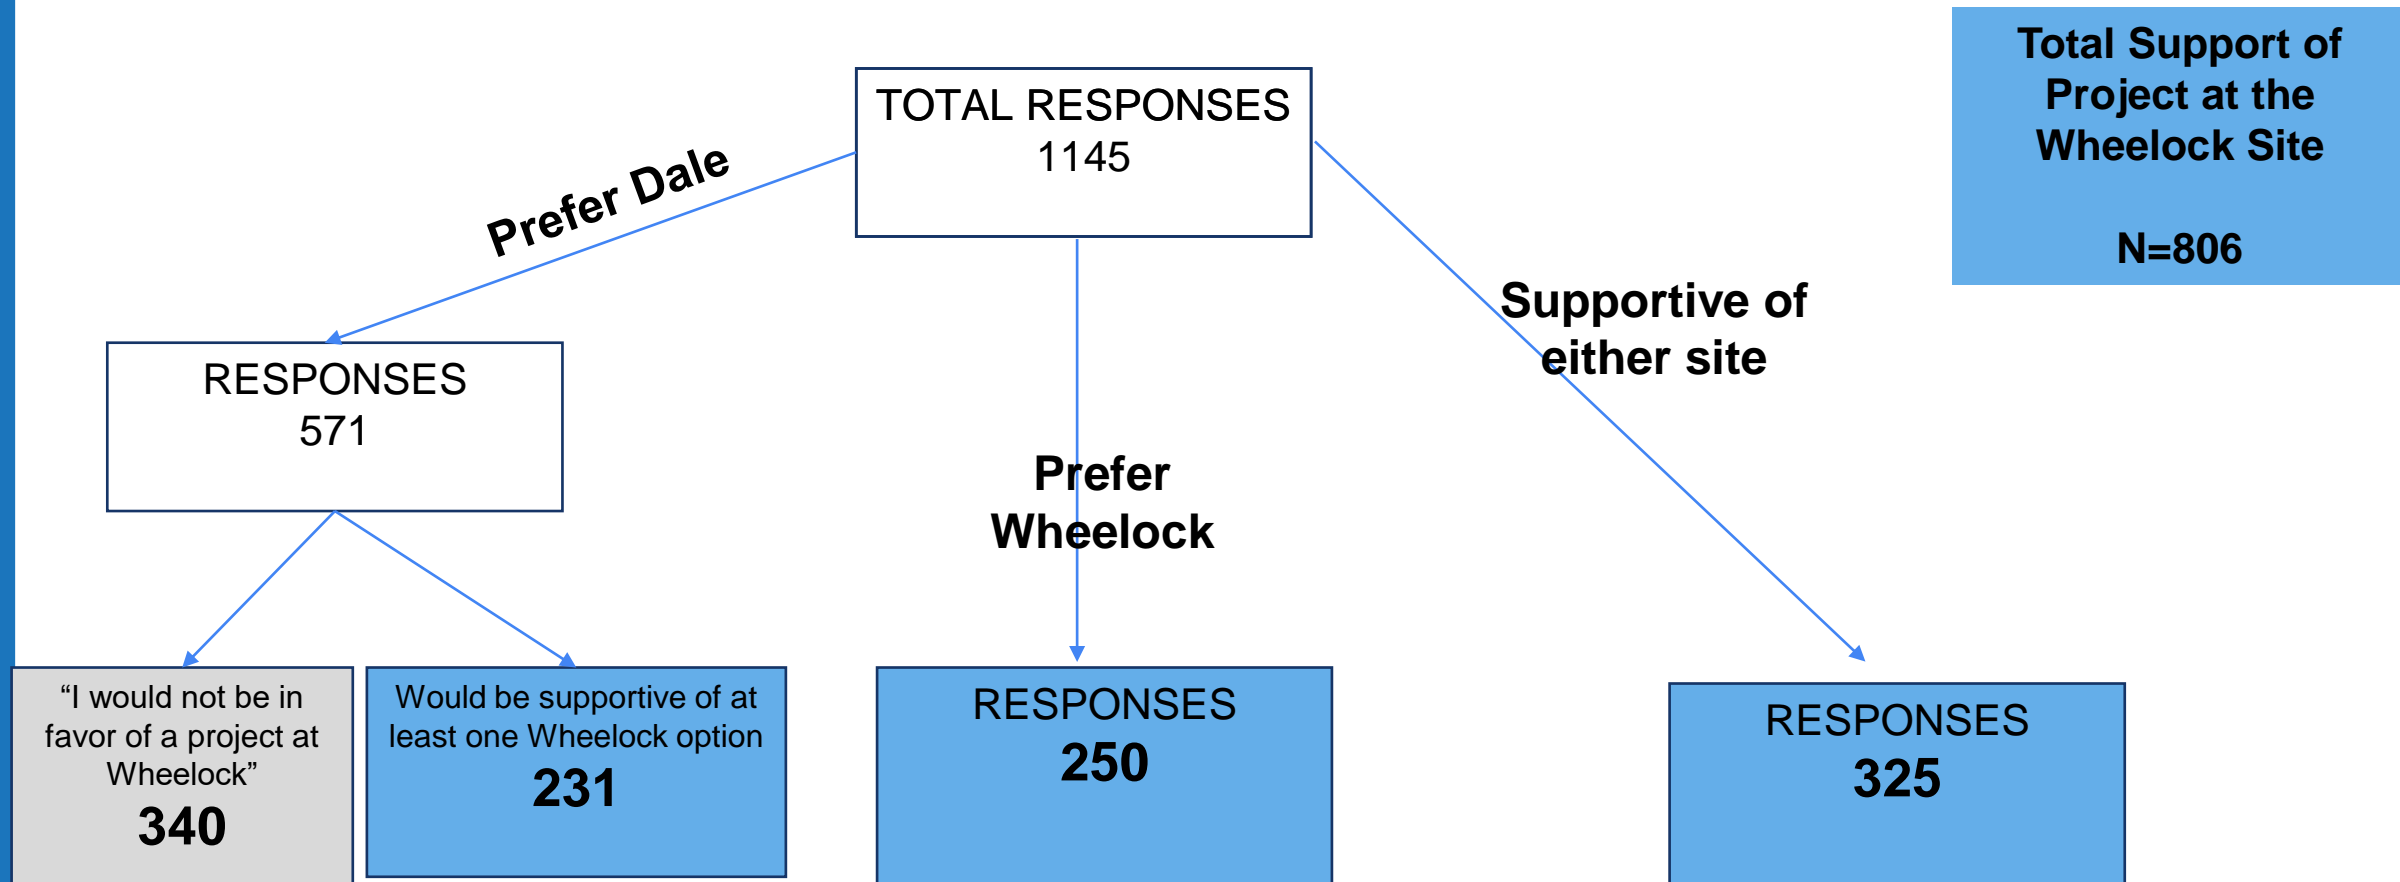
TOTAL RESPONSES
1145

Total Support of Project at the Wheelock Site

N=806

Prefer Dale

Supportive of either site

RESPONSES
571

Prefer Wheelock

“I would not be in favor of a project at Wheelock”
340

Would be supportive of at least one Wheelock option
231

RESPONSES
250

RESPONSES
325